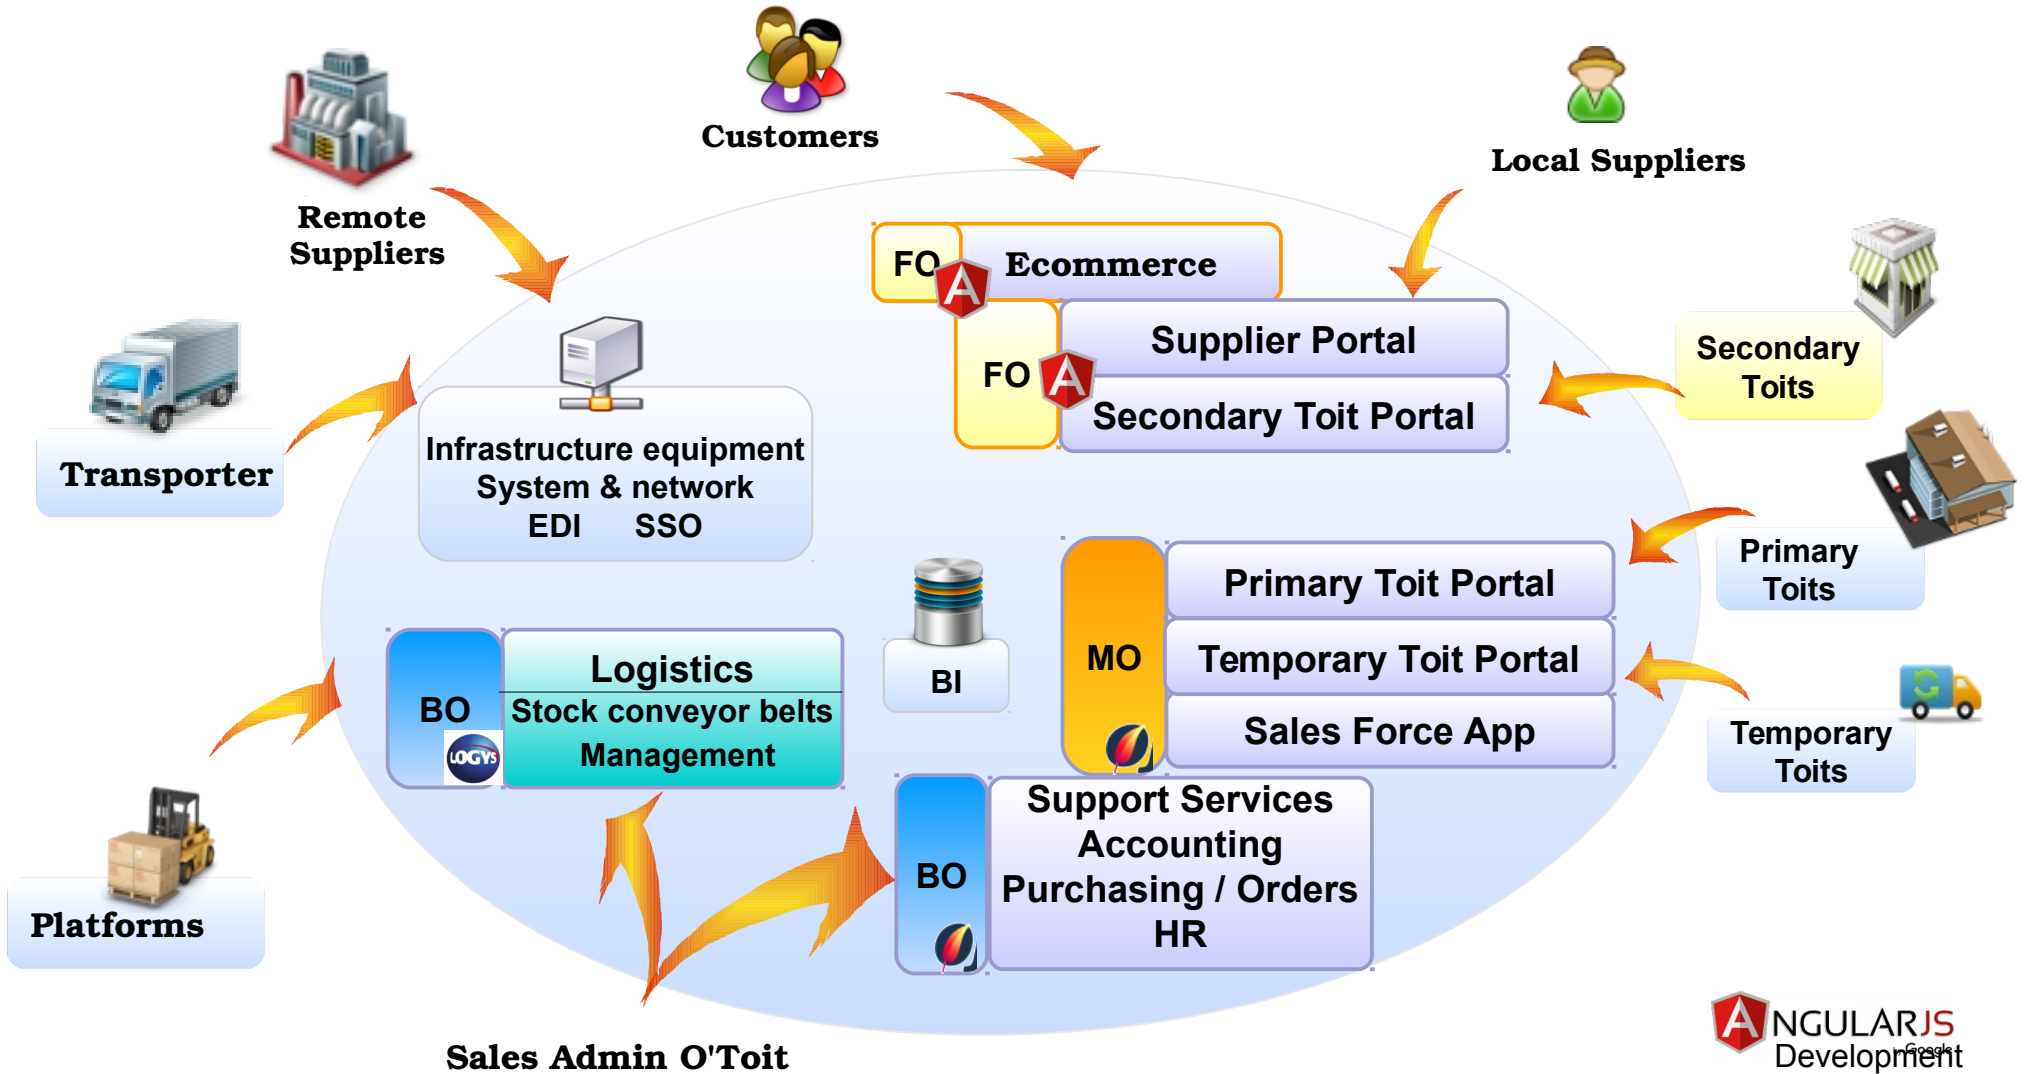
Customers

Local Suppliers

Remote Suppliers

FO

Ecommerce

FO

Supplier Portal

Secondary Toit Portal

Secondary Toits

Transporter

Infrastructure equipment
System & network
EDI SSO

Primary Toits

MO

Primary Toit Portal

Temporary Toit Portal

Sales Force App

Temporary Toits

BI

BO

Logistics
Stock conveyor belts
Management

LOGYS

BO

Support Services
Accounting
Purchasing / Orders
HR

Platforms

Sales Admin O'Toit

ANGULARJS
Google
Development